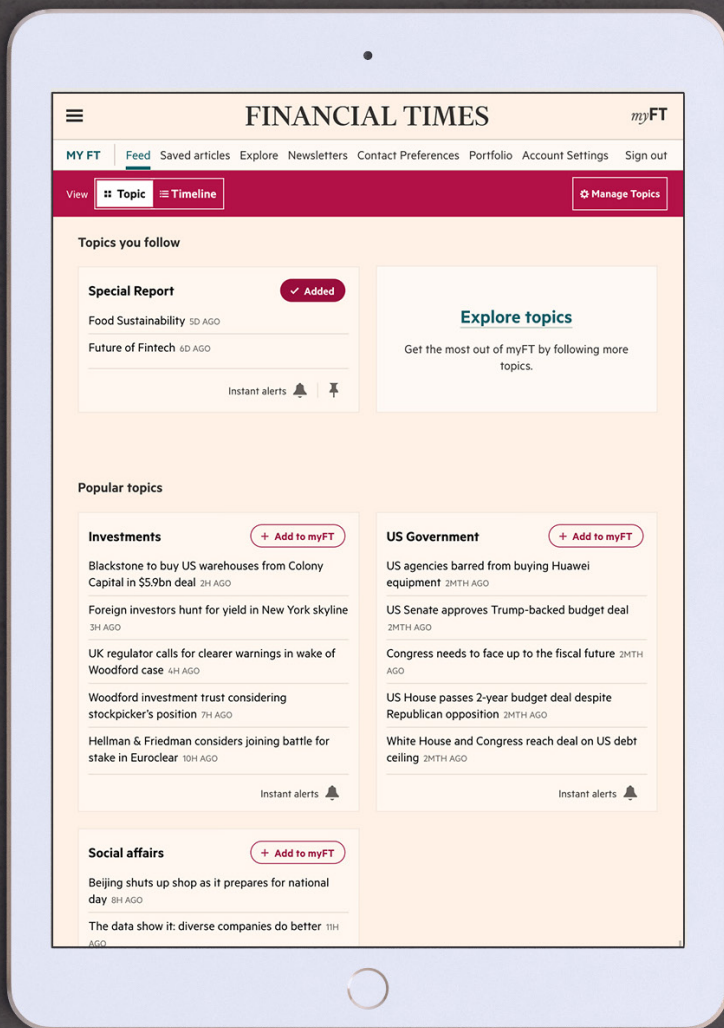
FINANCIAL TIMES

myFT

MY FT Feed Saved articles Explore Newsletters Contact Preferences Portfolio Account Settings Sign out

View Topic Timeline

Manage Topics

Topics you follow

Special Report

Added

Food Sustainability 5D AGO

Future of Fintech 6D AGO

Instant alerts

Explore topics

Get the most out of myFT by following more topics.

Popular topics

Investments

Add to myFT

Blackstone to buy US warehouses from Colony Capital in $5.9bn deal 2H AGO

Foreign investors hunt for yield in New York skyline 3H AGO

UK regulator calls for clearer warnings in wake of Woodford case 4H AGO

Woodford investment trust considering stockpicker's position 7H AGO

Hellman & Friedman considers joining battle for stake in Euroclear 10H AGO

Instant alerts

US Government

Add to myFT

US agencies barred from buying Huawei equipment 2MTH AGO

US Senate approves Trump-backed budget deal 2MTH AGO

Congress needs to face up to the fiscal future 2MTH AGO

US House passes 2-year budget deal despite Republican opposition 2MTH AGO

White House and Congress reach deal on US debt ceiling 2MTH AGO

Instant alerts

Social affairs

Add to myFT

Beijing shuts up shop as it prepares for national day 8H AGO

The data show it: diverse companies do better 11H AGO